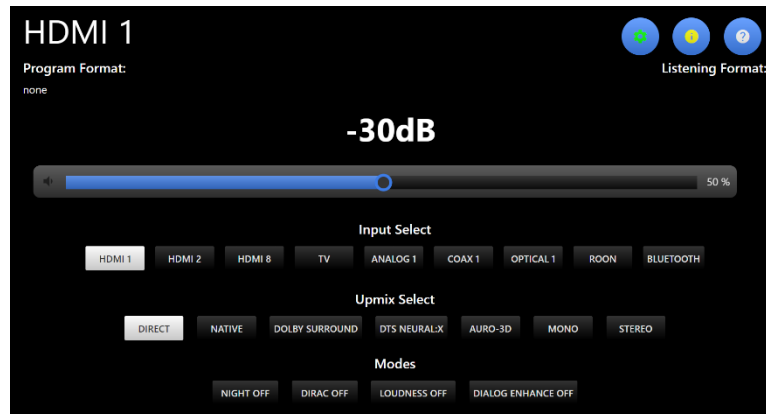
HDMI 1

Program Format:

none

Listening Format:

-30dB

50 %

Input Select

HDMI 1 HDMI 2 HDMI 8 TV ANALOG 1 COAX 1 OPTICAL 1 ROON BLUETOOTH

Upmix Select

DIRECT NATIVE DOLBY SURROUND DTS NEURAL:X AURO-3D MONO STEREO

Modes

NIGHT OFF DIRAC OFF LOUDNESS OFF DIALOG ENHANCE OFF